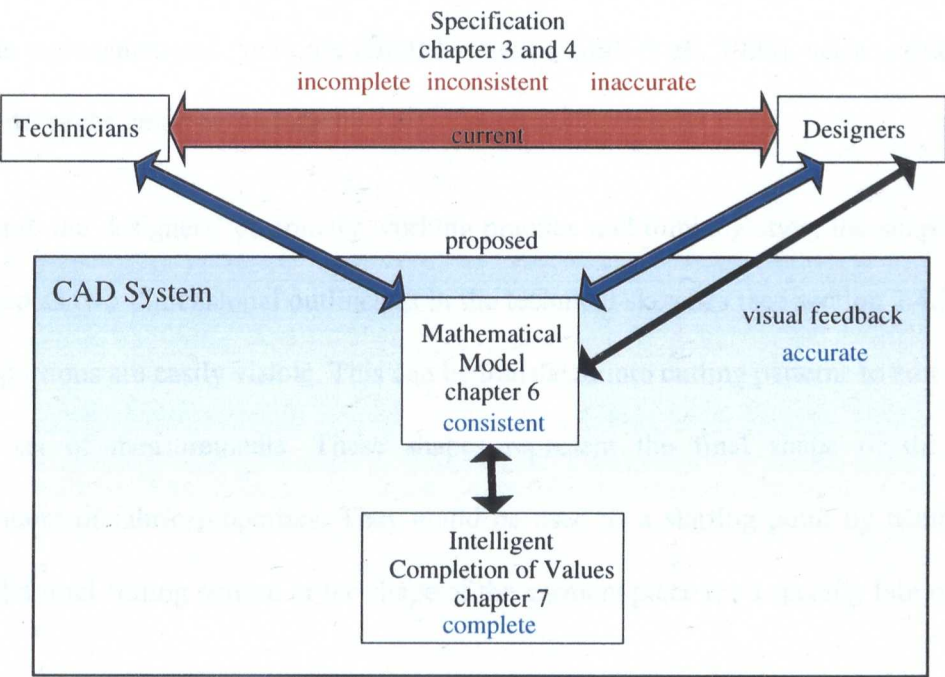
Specification
chapter 3 and 4
incomplete inconsistent inaccurate

Technicians

current

Designers

proposed

CAD System

Mathematical
Model
chapter 6
consistent

visual feedback
accurate

Intelligent
Completion of Values
chapter 7
complete